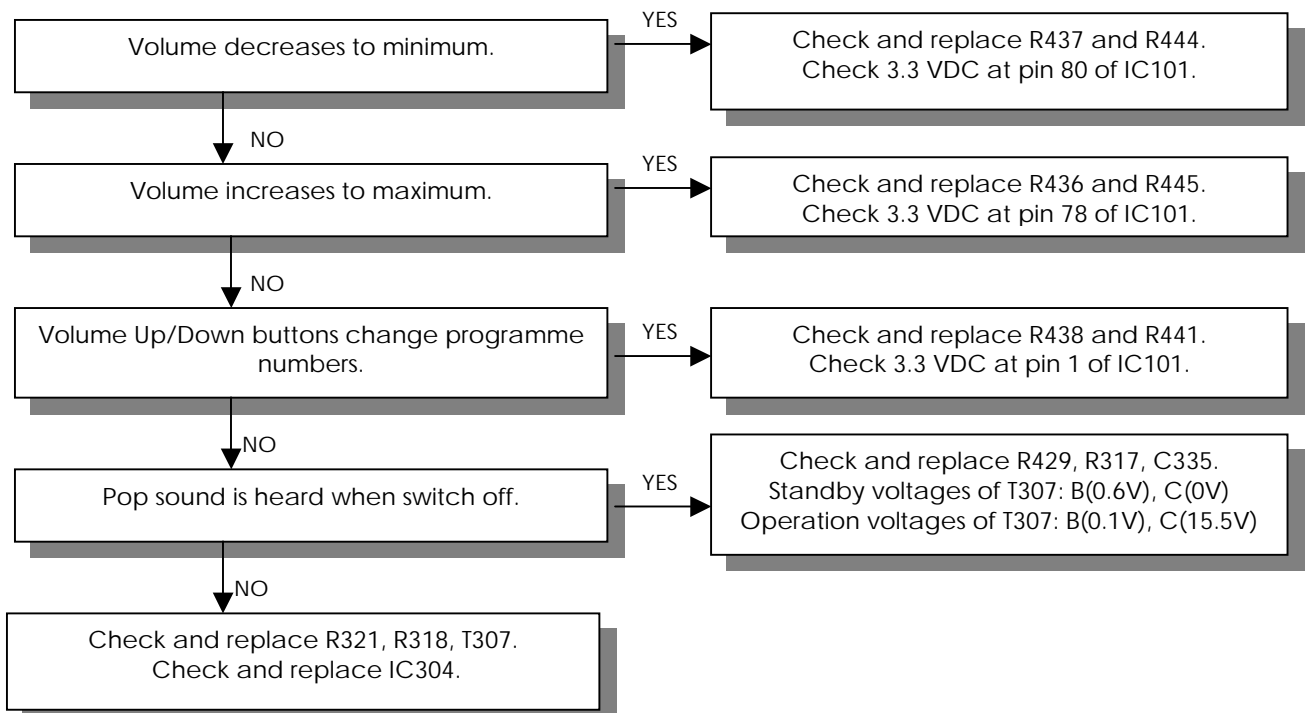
Volume decreases to minimum.

YES

Check and replace R437 and R444.
Check 3.3 VDC at pin 80 of IC101.

NO

Volume increases to maximum.

YES

Check and replace R436 and R445.
Check 3.3 VDC at pin 78 of IC101.

NO

Volume Up/Down buttons change programme numbers.

YES

Check and replace R438 and R441.
Check 3.3 VDC at pin 1 of IC101.

NO

Pop sound is heard when switch off.

YES

Check and replace R429, R317, C335.
Standby voltages of T307: B(0.6V), C(0V)
Operation voltages of T307: B(0.1V), C(15.5V)

NO

Check and replace R321, R318, T307.
Check and replace IC304.